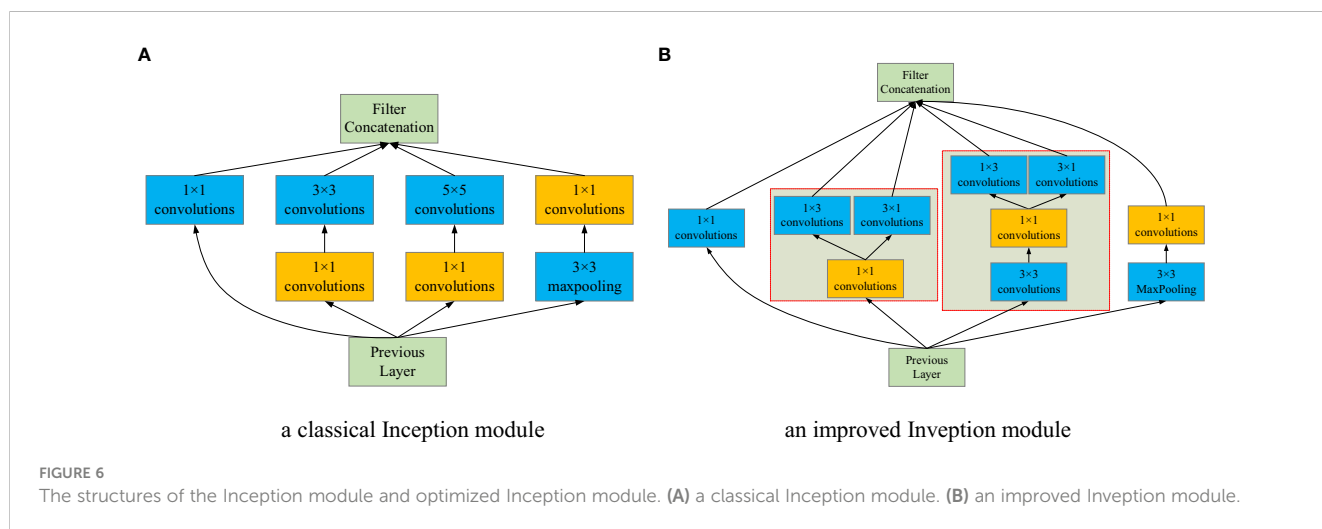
A

Filter Concatenation

1×1 convolutions

3×3 convolutions

5×5 convolutions

1×1 convolutions

1×1 convolutions

1×1 convolutions

3×3 maxpooling

Previous Layer

a classical Inception module

B

Filter Concatenation

1×1 convolutions

1×3 convolutions

3×1 convolutions

1×1 convolutions

1×3 convolutions

3×1 convolutions

1×1 convolutions

3×3 convolutions

1×1 convolutions

3×3 MaxPooling

Previous Layer

an improved Inveption module

FIGURE 6
The structures of the Inception module and optimized Inception module. (A) a classical Inception module. (B) an improved Inveption module.